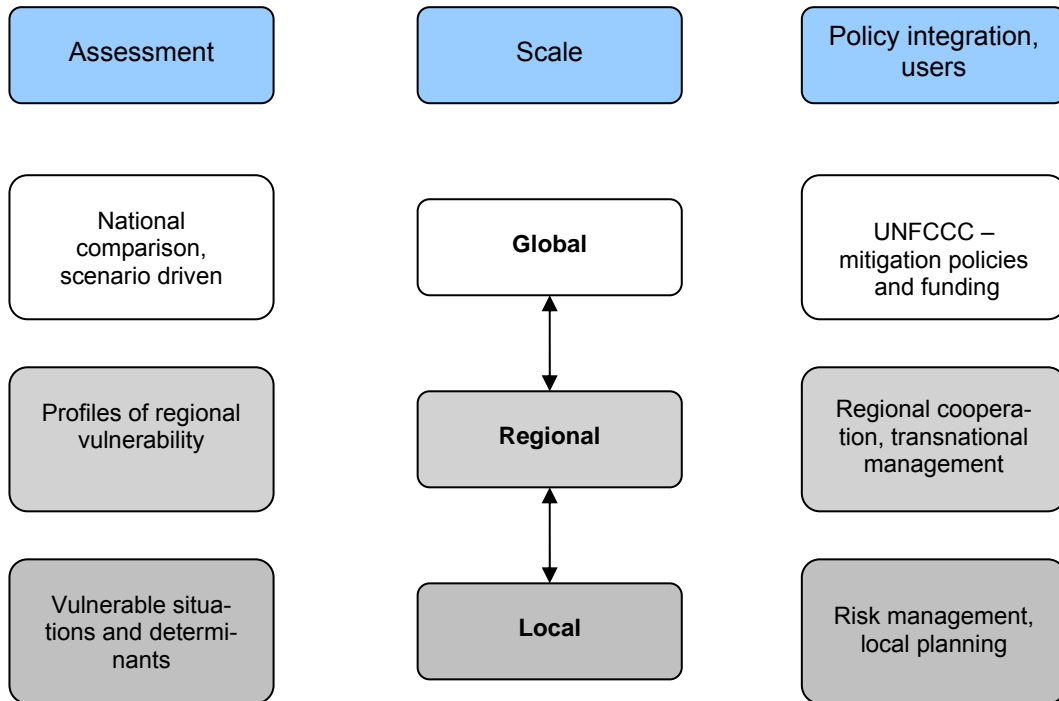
Assessment

Scale

Policy integration, users

National comparison, scenario driven

Global

UNFCCC – mitigation policies and funding

Profiles of regional vulnerability

Regional

Regional cooperation, transnational management

Vulnerable situations and determinants

Local

Risk management, local planning